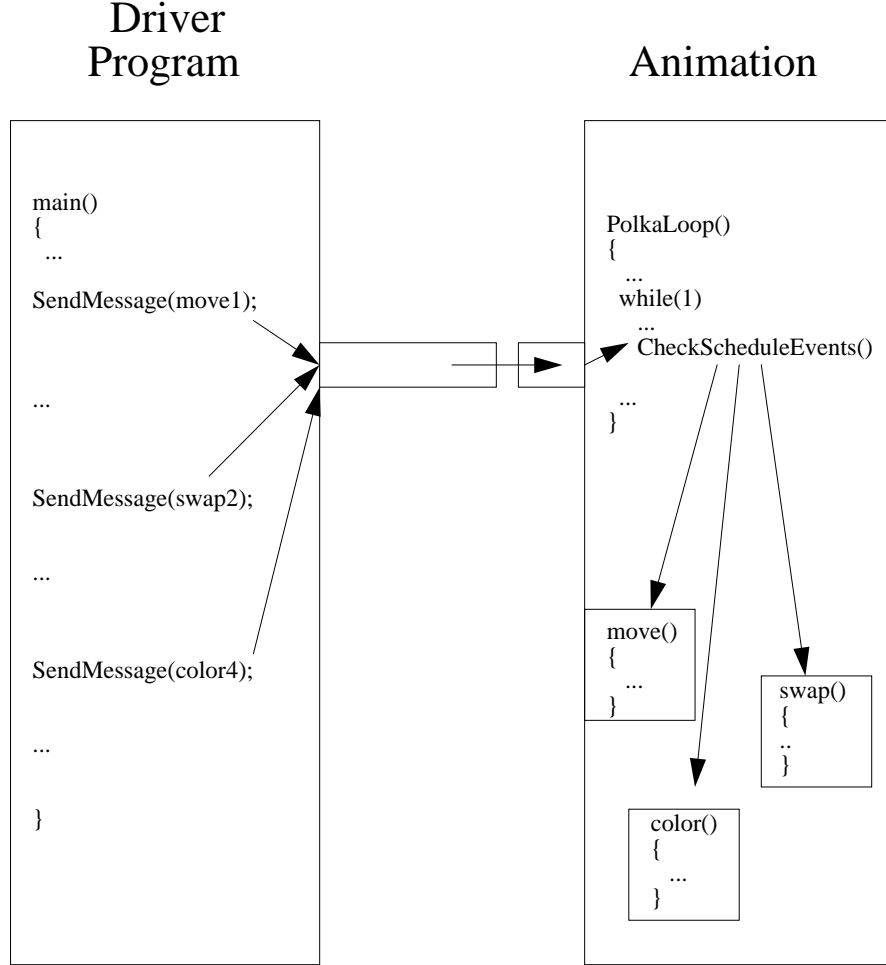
Driver Program

Animation

main()
{
...
SendMessage(move1);

...

SendMessage(swap2);

...

SendMessage(color4);

...

}

PolkaLoop()
{
...
while(1)
...
CheckScheduleEvents()

...
}

move()
{
...
}

swap()
{
..
}

color()
{
...
}